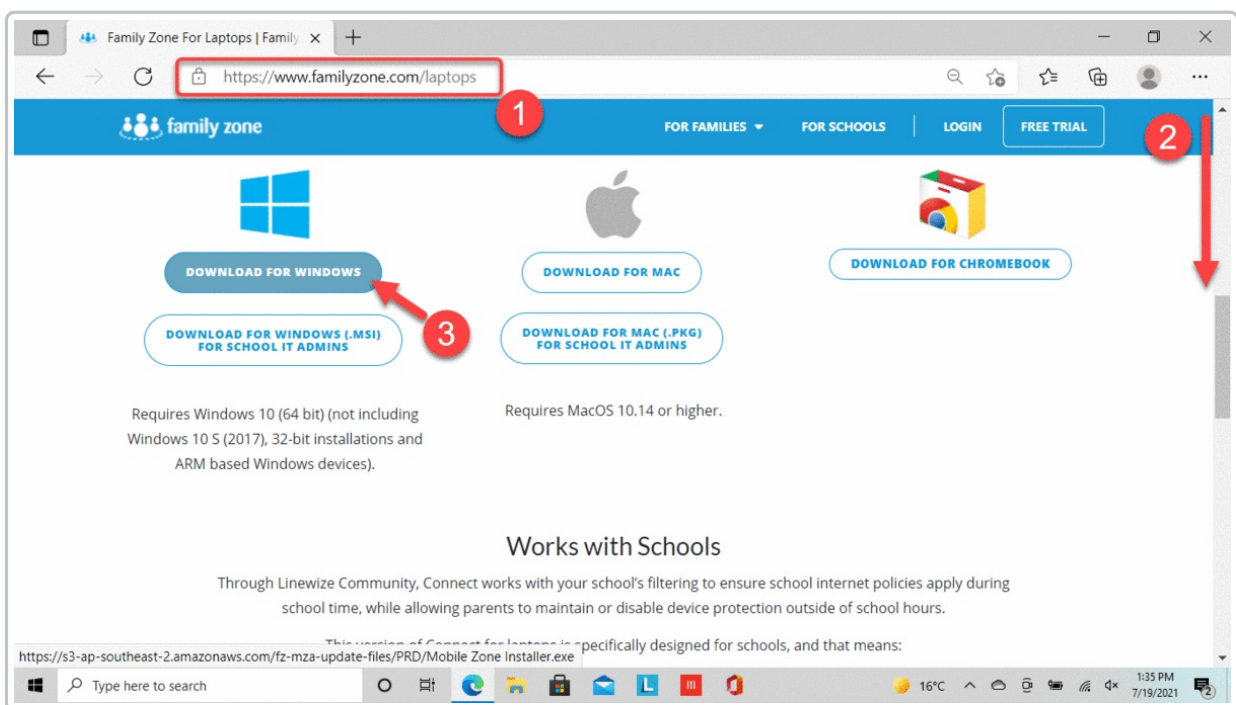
Family Zone For Laptops | Family ×

https://www.familyzone.com/laptops

1

family zone

FOR FAMILIES ▾ FOR SCHOOLS LOGIN FREE TRIAL

2

DOWNLOAD FOR WINDOWS

DOWNLOAD FOR MAC

DOWNLOAD FOR CHROMEBOOK

DOWNLOAD FOR WINDOWS (.MSI) FOR SCHOOL IT ADMINS

3

DOWNLOAD FOR MAC (.PKG) FOR SCHOOL IT ADMINS

Requires Windows 10 (64 bit) (not including Windows 10 S (2017), 32-bit installations and ARM based Windows devices).

Requires MacOS 10.14 or higher.

Works with Schools

Through Linewize Community, Connect works with your school's filtering to ensure school internet policies apply during school time, while allowing parents to maintain or disable device protection outside of school hours.

This version of Connect for laptops is specifically designed for schools, and that means:

https://s3-ap-southeast-2.amazonaws.com/fz-mza-update-files/PRD/Mobile Zone Installer.exe

Type here to search

16°C

1:35 PM
7/19/2021

2